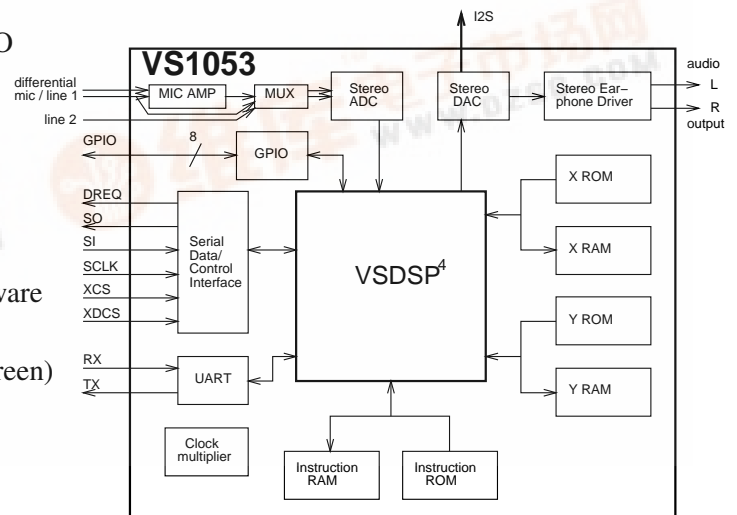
O

ware

reen)

I2S

VS1053

differential mic / line 1

line 2

MIC AMP

MUX

Stereo ADC

Stereo DAC

Stereo Earphone Driver

audio

L

R

output

GPIO

8

GPIO

DREQ

SO

SI

SCLK

XCS

XDCS

Serial Data/ Control Interface

$VSDSP^4$

X ROM

X RAM

Y ROM

Y RAM

RX

TX

UART

Clock multiplier

Instruction RAM

Instruction ROM